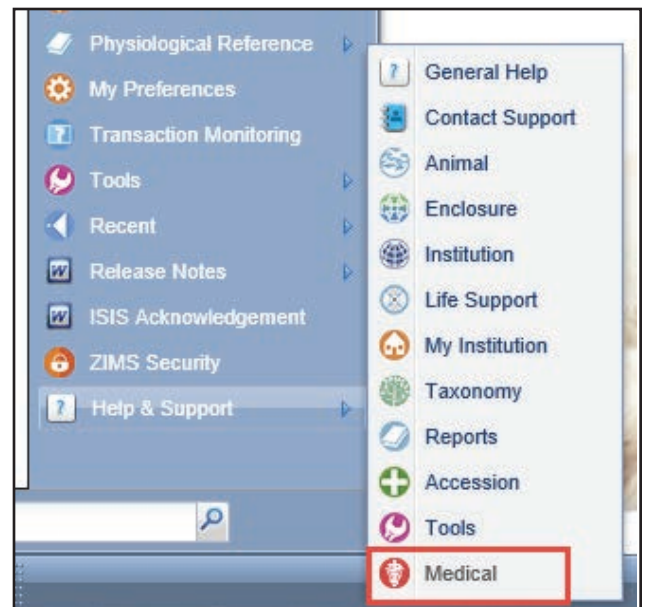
Physiological Reference
My Preferences
Transaction Monitoring
Tools
Recent
Release Notes
ISIS Acknowledgement
ZIMS Security
Help & Support

General Help
Contact Support
Animal
Enclosure
Institution
Life Support
My Institution
Taxonomy
Reports
Accession
Tools
Medical